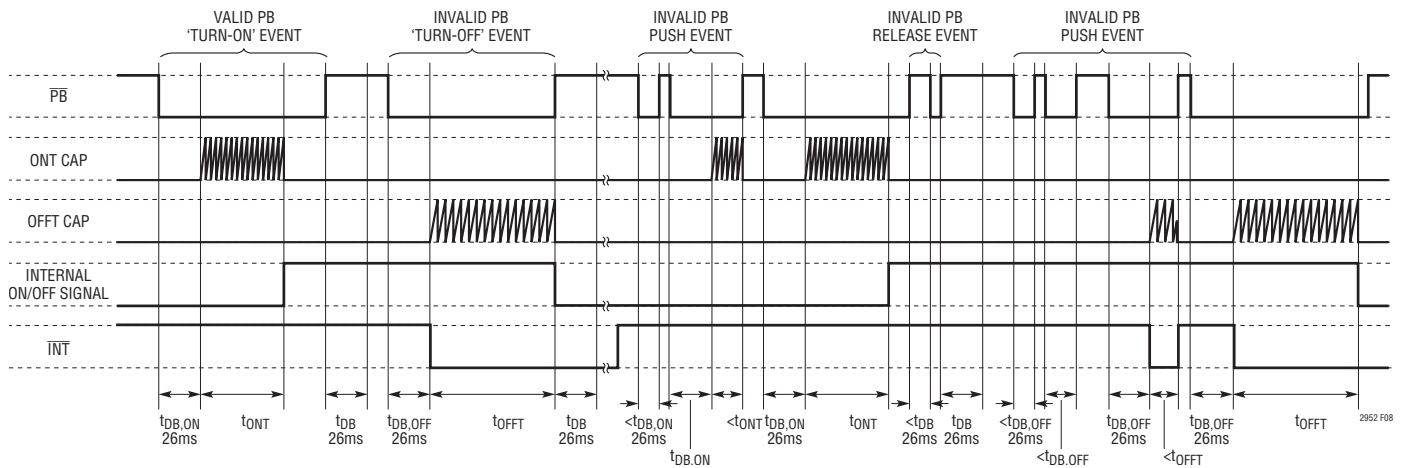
VALID PB 'TURN-ON' EVENT

INVALID PB 'TURN-OFF' EVENT

INVALID PB PUSH EVENT

INVALID PB RELEASE EVENT

INVALID PB PUSH EVENT

$\overline{PB}$

ONT CAP

OFFT CAP

INTERNAL ON/OFF SIGNAL

$\overline{INT}$

$t_{DB,ON}$ 26ms

$t_{ONT}$

$t_{DB}$ 26ms

$t_{DB,OFF}$ 26ms

$t_{OFFT}$

$t_{DB}$ 26ms

$<t_{DB,ON}$ 26ms

$t_{DB,ON}$

$<t_{ONT}$

$t_{DB,ON}$ 26ms

$t_{ONT}$

$<t_{DB}$ 26ms

$t_{DB}$ 26ms

$<t_{DB,OFF}$ 26ms

$<t_{DB,OFF}$

$t_{DB,OFF}$ 26ms

$<t_{OFFT}$

$t_{DB,OFF}$ 26ms

$t_{OFFT}$

2952 F08